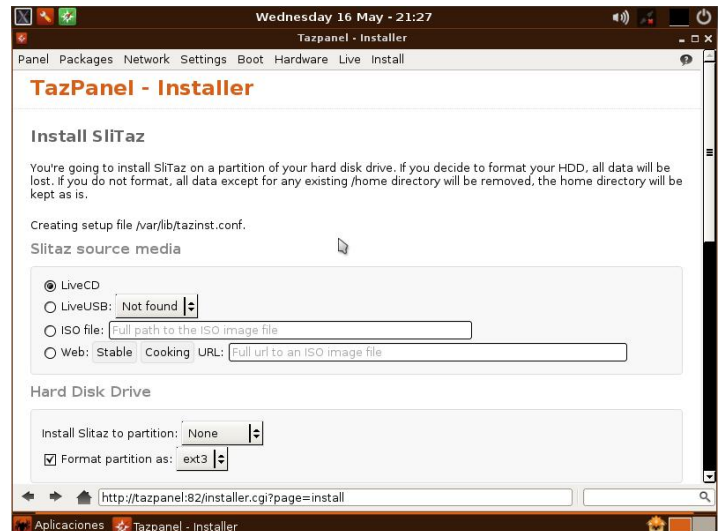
Wednesday 16 May - 21:27

Tazpanel - Installer

Panel Packages Network Settings Boot Hardware Live Install

TazPanel - Installer

Install SliTaz

You're going to install SliTaz on a partition of your hard disk drive. If you decide to format your HDD, all data will be lost. If you do not format, all data except for any existing /home directory will be removed, the home directory will be kept as is.

Creating setup file /var/lib/tazinst.conf.

Slitaz source media

LiveCD

LiveUSB: Not found

ISO file: Full path to the ISO image file

Web: Stable Cooking URL: Full url to an ISO image file

Hard Disk Drive

Install Slitaz to partition: None

Format partition as: ext3

http://tazpanel:82/installer.cgi?page=install

Aplicaciones Tazpanel - Installer